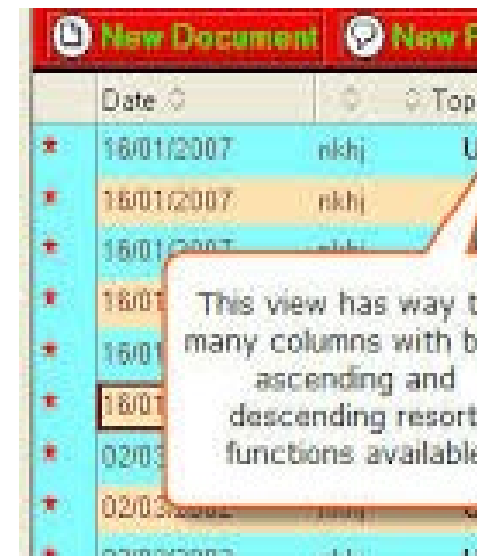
New Document New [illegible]

Date Top

16/01/2007 nkhj U

16/01/2007 nkhj

16/01/2007

16/01

16/01

16/01

02/03

02/03

This view has way t many columns with b ascending and descending resort functions available